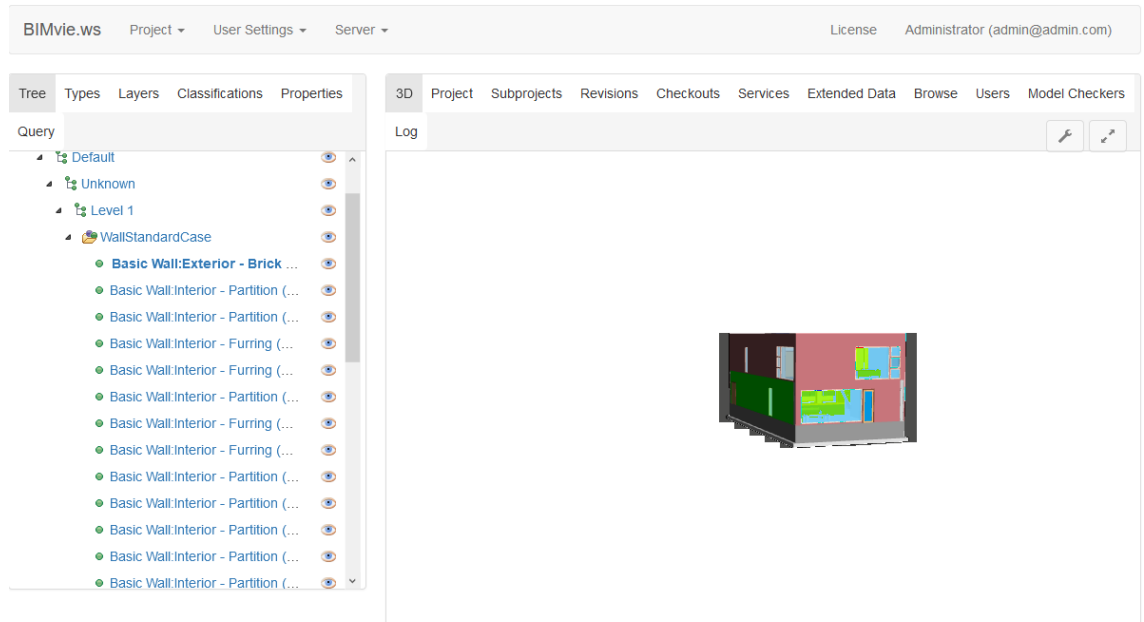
BIMvie.ws Project ▾ User Settings ▾ Server ▾ License Administrator (admin@admin.com)

Tree Types Layers Classifications Properties
Query

Default
Unknown
Level 1
WallStandardCase
Basic Wall:Exterior - Brick ...
Basic Wall:Interior - Partition (...
Basic Wall:Interior - Partition (...
Basic Wall:Interior - Furring (...
Basic Wall:Interior - Furring (...
Basic Wall:Interior - Partition (...
Basic Wall:Interior - Furring (...
Basic Wall:Interior - Furring (...
Basic Wall:Interior - Partition (...
Basic Wall:Interior - Partition (...
Basic Wall:Interior - Partition (...
Basic Wall:Interior - Partition (...
Basic Wall:Interior - Partition (...

3D Project Subprojects Revisions Checkouts Services Extended Data Browse Users Model Checkers
Log